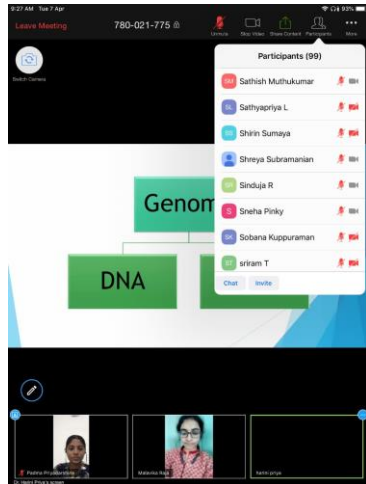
9:27 AM Tue 7 Apr

93%

Leave Meeting

780-021-775

Unmute

Stop Video

Share Content

Participants

More

Switch Camera

Participants (99)

SM Sathish Muthukumar

SL Sathyapriya L

SS Shirin Sumaya

Shreya Subramanian

SR Sinduja R

S Sneha Pinky

SK Sobana Kuppuraman

ST sriram T

Chat

Invite

Genom

DNA

Padma Priyadarshini

Malavika Raja

hema priya

Dr. Hema Priya's screen